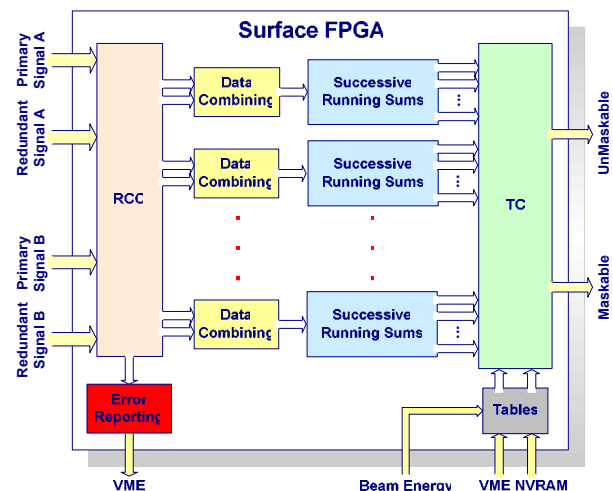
Surface FPGA

Primary Signal A

Redundant Signal A

Primary Signal B

Redundant Signal B

RCC

Data Combining

Successive Running Sums

Data Combining

Successive Running Sums

Data Combining

Successive Running Sums

TC

UnMaskable

Maskable

Error Reporting

Tables

VME

Beam Energy

VME NVRAM